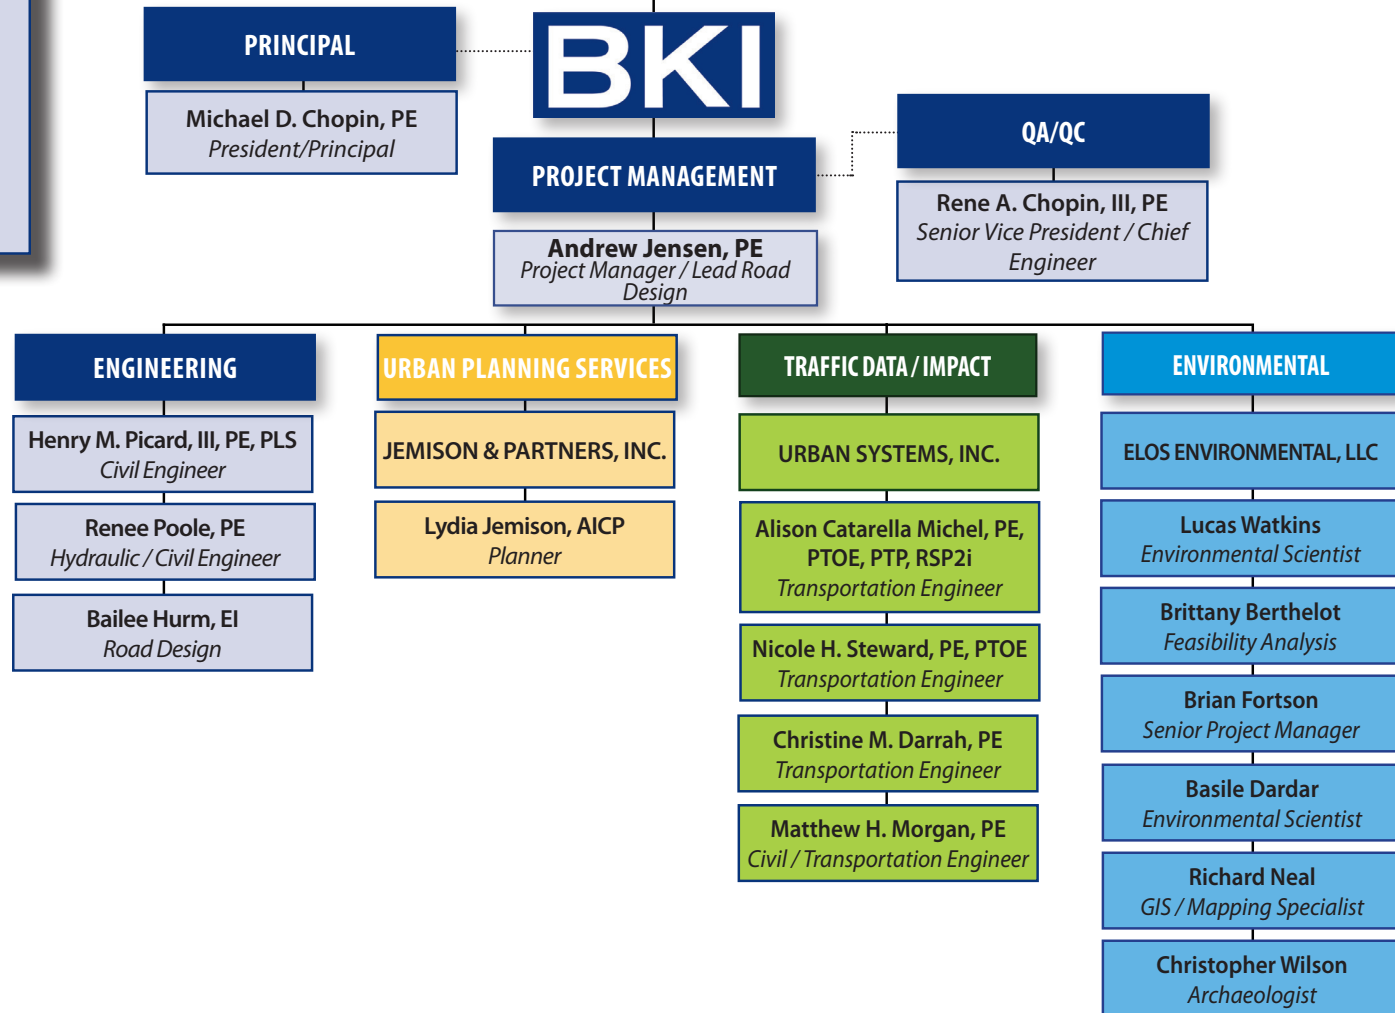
PRINCIPAL

Michael D. Chopin, PE
President/Principal

BKI

PROJECT MANAGEMENT

Andrew Jensen, PE
Project Manager / Lead Road Design

QA/QC

Rene A. Chopin, III, PE
Senior Vice President / Chief Engineer

ENGINEERING

Henry M. Picard, III, PE, PLS
Civil Engineer

Renee Poole, PE
Hydraulic / Civil Engineer

Bailee Hurm, EI
Road Design

URBAN PLANNING SERVICES

JEMISON & PARTNERS, INC.

Lydia Jemison, AICP
Planner

TRAFFIC DATA / IMPACT

URBAN SYSTEMS, INC.

Alison Catarella Michel, PE, PTOE, PTP, RSP2i
Transportation Engineer

Nicole H. Steward, PE, PTOE
Transportation Engineer

Christine M. Darrah, PE
Transportation Engineer

Matthew H. Morgan, PE
Civil / Transportation Engineer

ENVIRONMENTAL

ELOS ENVIRONMENTAL, LLC

Lucas Watkins
Environmental Scientist

Brittany Berthelot
Feasibility Analysis

Brian Fortson
Senior Project Manager

Basile Dardar
Environmental Scientist

Richard Neal
GIS / Mapping Specialist

Christopher Wilson
Archaeologist